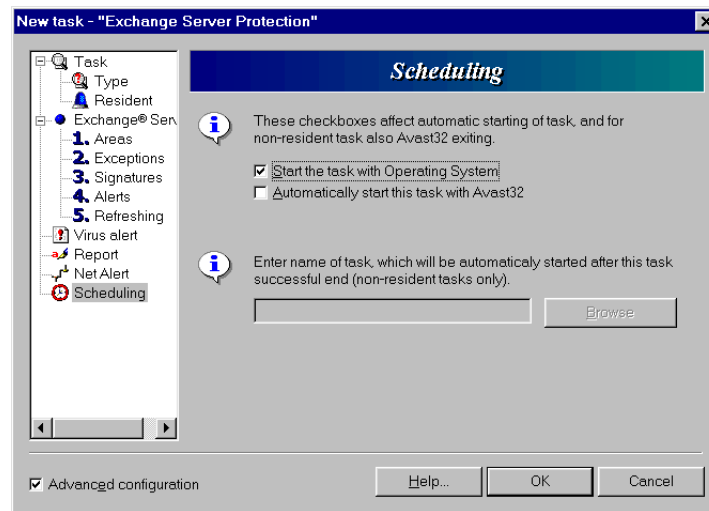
New task - "Exchange Server Protection"

Task
Type
Resident
Exchange® Serv
1. Areas
2. Exceptions
3. Signatures
4. Alerts
5. Refreshing
Virus alert
Report
Net Alert
Scheduling

Scheduling

These checkboxes affect automatic starting of task, and for non-resident task also Avast32 exiting.

☑ Start the task with Operating System
☐ Automatically start this task with Avast32

Enter name of task, which will be automaticaly started after this task successful end (non-resident tasks only).

Browse

☑ Advanced configuration

Help...
OK
Cancel